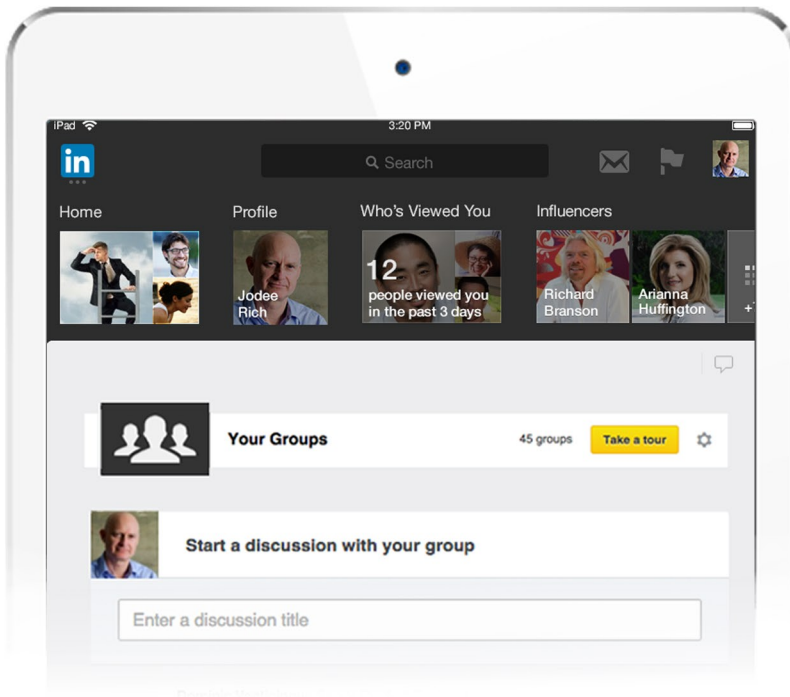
iPad
3:20 PM
in
Search
Home
Profile
Jodee Rich
Who's Viewed You
12 people viewed you in the past 3 days
Influencers
Richard Branson
Arianna Huffington
Your Groups
45 groups
Take a tour
Start a discussion with your group
Enter a discussion title